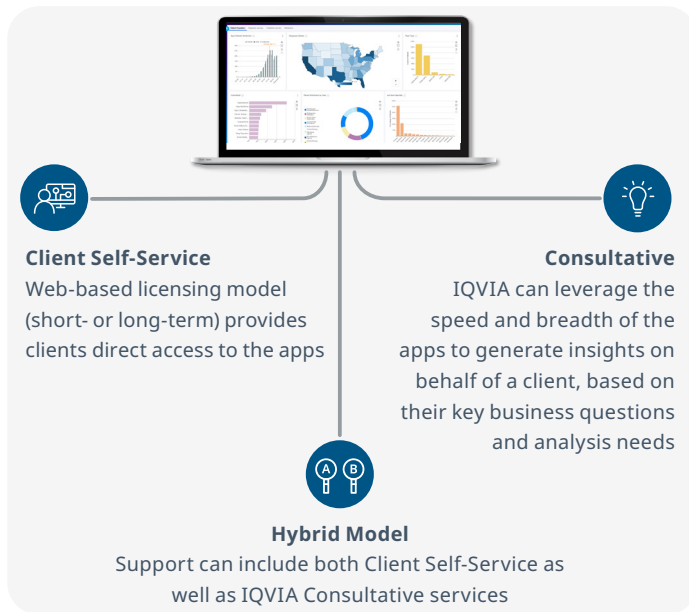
Client Self-Service
Web-based licensing model (short- or long-term) provides clients direct access to the apps

Consultative
IQVIA can leverage the speed and breadth of the apps to generate insights on behalf of a client, based on their key business questions and analysis needs

A B

Hybrid Model
Support can include both Client Self-Service as well as IQVIA Consultative services